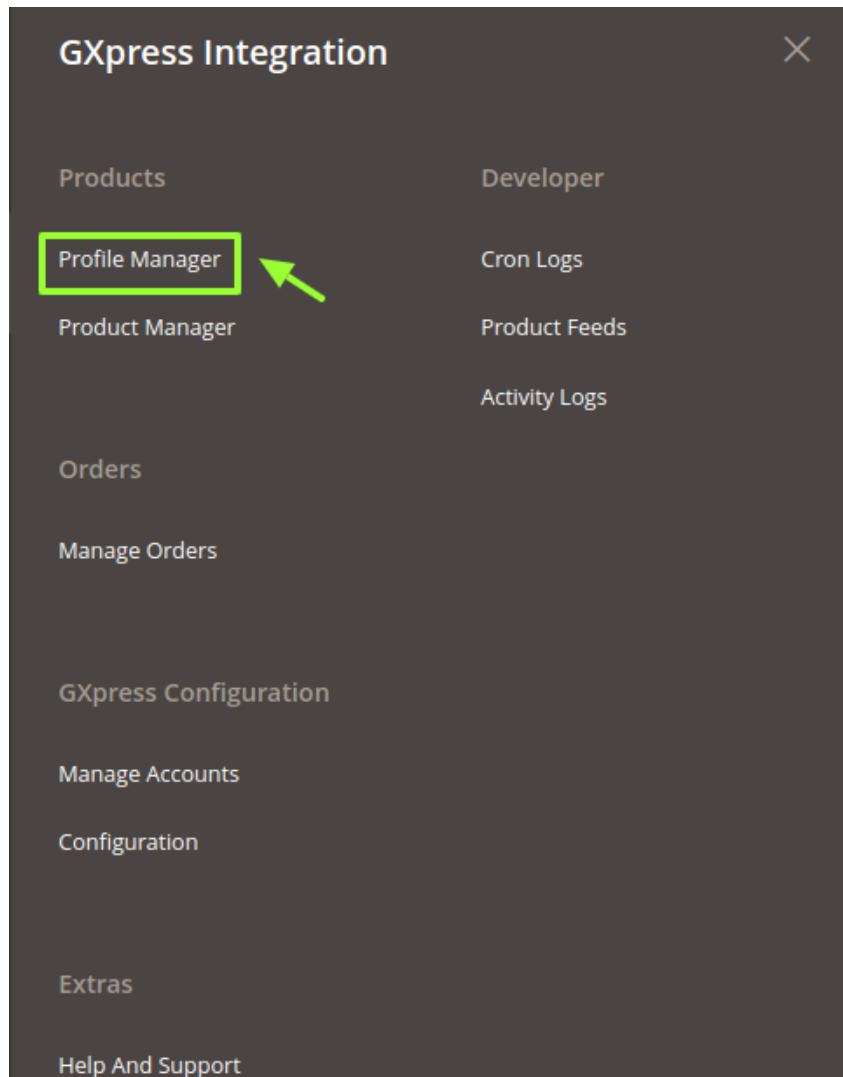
GXpress Integration

×

Products

Profile Manager

Product Manager

Orders

Manage Orders

GXpress Configuration

Manage Accounts

Configuration

Extras

Help And Support

Developer

Cron Logs

Product Feeds

Activity Logs